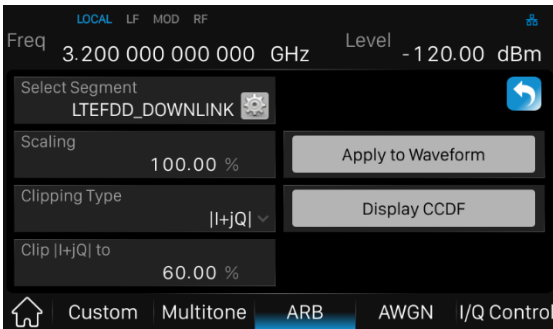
LOCAL LF MOD RF

Freq 3.200 000 000 000 GHz

Level -120.00 dBm

Select Segment
LTEFDD_DOWNLINK

Scaling
100.00 %

Apply to Waveform

Clipping Type
|I+jQ|

Display CCDF

Clip |I+jQ| to
60.00 %

Custom Multitone ARB AWGN I/Q Control